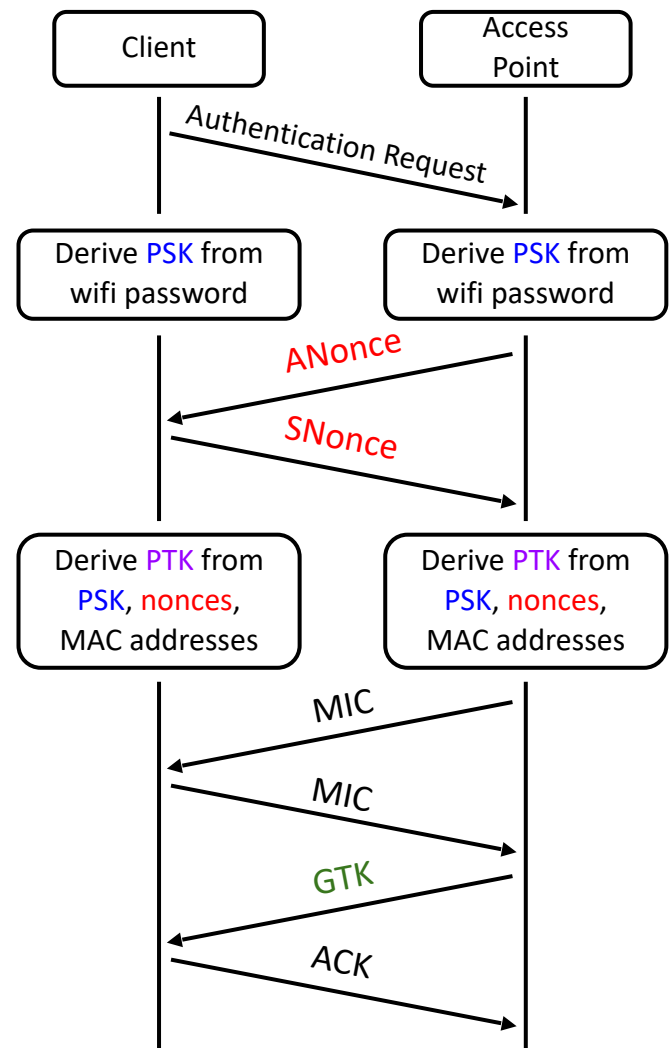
Client

Access Point

Authentication Request

Derive PSK from wifi password

Derive PSK from wifi password

ANonce

SNonce

Derive PTK from PSK, nonces, MAC addresses

Derive PTK from PSK, nonces, MAC addresses

MIC

MIC

GTK

ACK